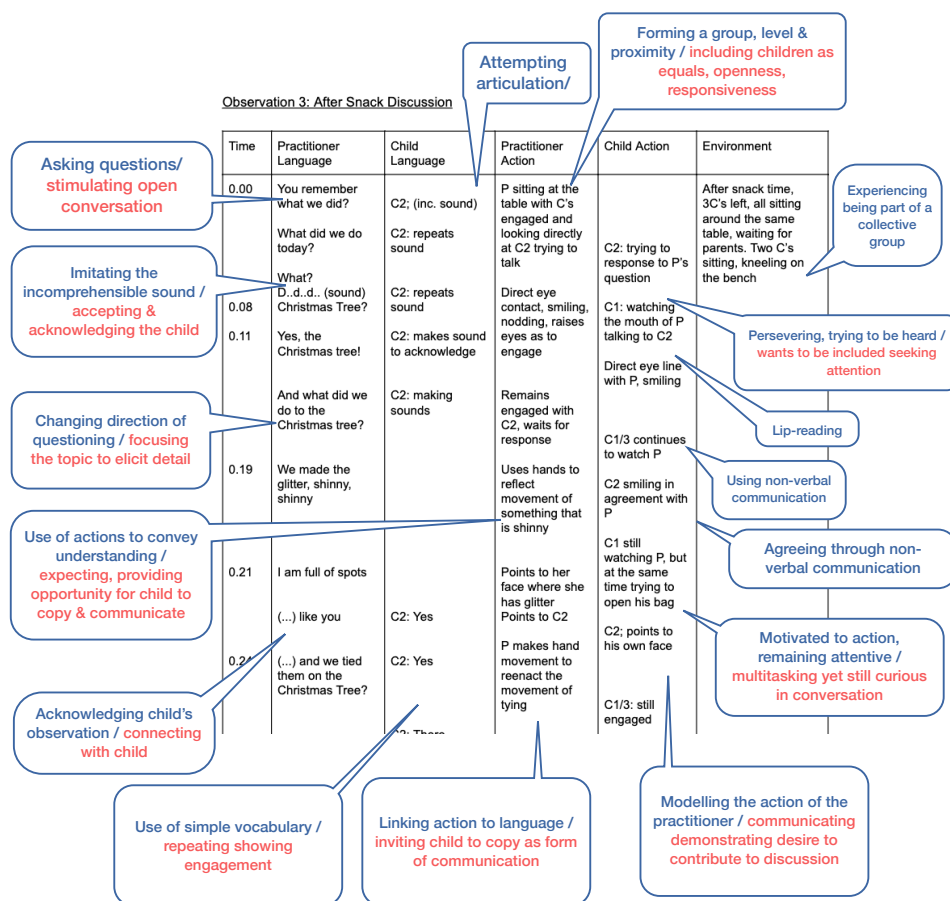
Attempting articulation/

Forming a group, level & proximity / including children as equals, openness, responsiveness

Observation 3: After Snack Discussion

| Time | Practitioner Language | Child Language | Practitioner Action | Child Action | Environment |
|---|---|---|---|---|---|
| 0.00 | You remember what we did? | C2; (inc. sound) | P sitting at the table with C's engaged and looking directly at C2 trying to talk | | After snack time, 3C's left, all sitting around the same table, waiting for parents. Two C's sitting, kneeling on the bench |
| | What did we do today? | C2: repeats sound | | C2: trying to response to P's question | |
| 0.08 | What? D..d..d.. (sound) Christmas Tree? | C2: repeats sound | Direct eye contact, smiling, nodding, raises eyes as to engage | C1: watching the mouth of P talking to C2 | |
| 0.11 | Yes, the Christmas tree! | C2: makes sound to acknowledge | | Direct eye line with P, smiling | |
| | And what did we do to the Christmas tree? | C2: making sounds | Remains engaged with C2, waits for response | C1/3 continues to watch P | |
| 0.19 | We made the glitter, shinny, shinny | | Uses hands to reflect movement of something that is shinny | C2 smiling in agreement with P | |
| 0.21 | I am full of spots | | Points to her face where she has glitter | C1 still watching P, but at the same time trying to open his bag | |
| | (...) like you | C2: Yes | Points to C2 | C2; points to his own face | |
| 0.2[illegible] | (...) and we tied them on the Christmas Tree? | C2: Yes | P makes hand movement to reenact the movement of tying | C1/3: still engaged | |
| | | C2: There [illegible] | | | |

Asking questions/ stimulating open conversation

Experiencing being part of a collective group

Imitating the incomprehensible sound / accepting & acknowledging the child

Persevering, trying to be heard / wants to be included seeking attention

Lip-reading

Changing direction of questioning / focusing the topic to elicit detail

Using non-verbal communication

Use of actions to convey understanding / expecting, providing opportunity for child to copy & communicate

Agreeing through non-verbal communication

Motivated to action, remaining attentive / multitasking yet still curious in conversation

Acknowledging child's observation / connecting with child

Use of simple vocabulary / repeating showing engagement

Linking action to language / inviting child to copy as form of communication

Modelling the action of the practitioner / communicating demonstrating desire to contribute to discussion